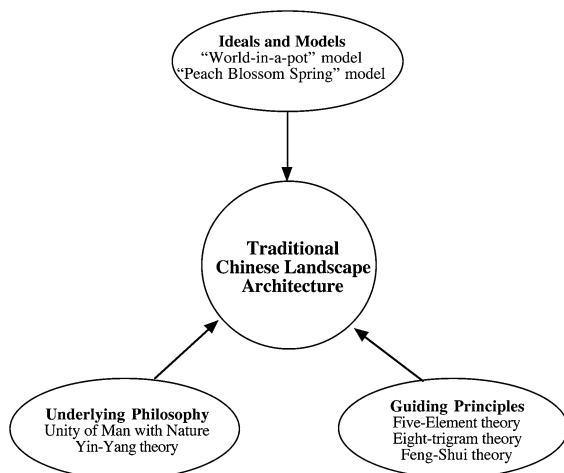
Ideals and Models
"World-in-a-pot" model
"Peach Blossom Spring" model

Traditional Chinese Landscape Architecture

Underlying Philosophy
Unity of Man with Nature
Yin-Yang theory

Guiding Principles
Five-Element theory
Eight-trigram theory
Feng-Shui theory